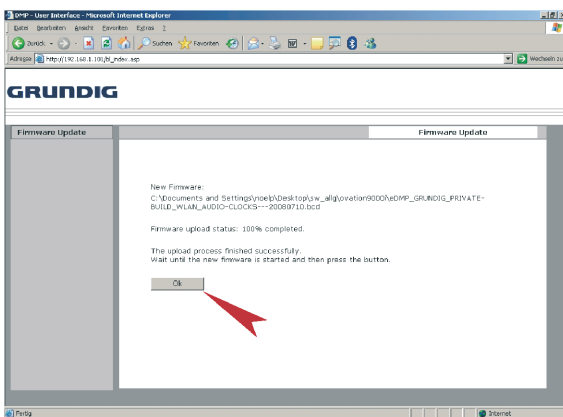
DMP - User Interface - Microsoft Internet Explorer

Datei Bearbeiten Ansicht Favoriten Extras ?

Zurück Suchen Favoriten

Adresse http://192.168.1.100/bl_index.asp

Wechseln zu

GRUNDIG

Firmware Update

Firmware Update

New Firmware:
C:\Documents and Settings\noelp\Desktop\sw_allg\ovation9000\eDMP_GRUNDIG_PRIVATE-BUILD_WLAN_AUDIO-CLOCKS---20080710.bcd

Firmware upload status: 100% completed.

The upload process finished successfully.
Wait until the new firmware is started and then press the button.

Ok

Fertig

Internet